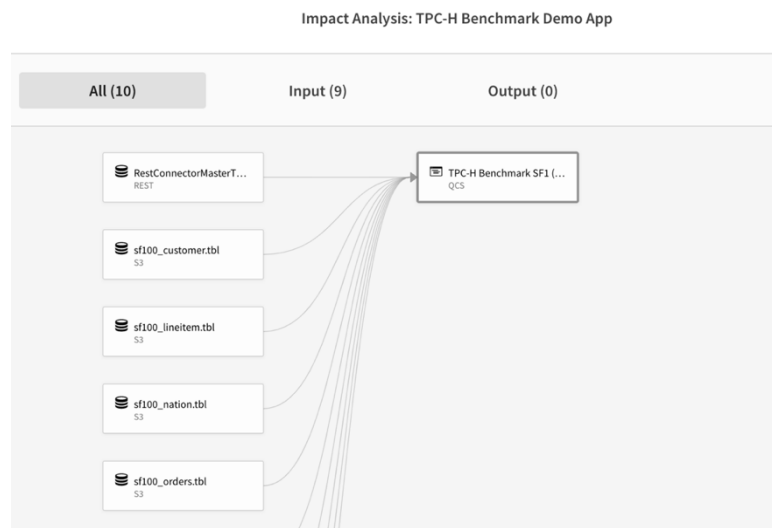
Impact Analysis: TPC-H Benchmark Demo App

All (10)

Input (9)

Output (0)

RestConnectorMasterT...
REST

sf100_customer.tbl
S3

sf100_lineitem.tbl
S3

sf100_nation.tbl
S3

sf100_orders.tbl
S3

TPC-H Benchmark SF1 (...
QCS